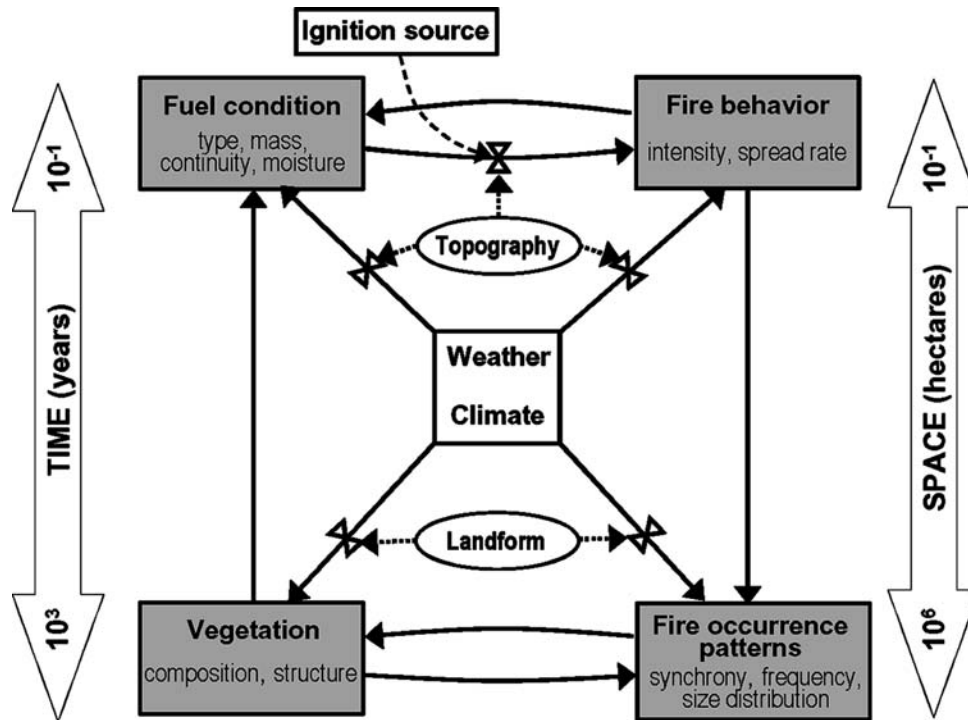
Ignition source

Fuel condition
type, mass, continuity, moisture

Fire behavior
intensity, spread rate

Topography

Weather
Climate

Landform

Vegetation
composition, structure

Fire occurrence patterns
synchrony, frequency, size distribution

$10^{-1}$
TIME (years)
$10^{3}$

$10^{-1}$
SPACE (hectares)
$10^{6}$